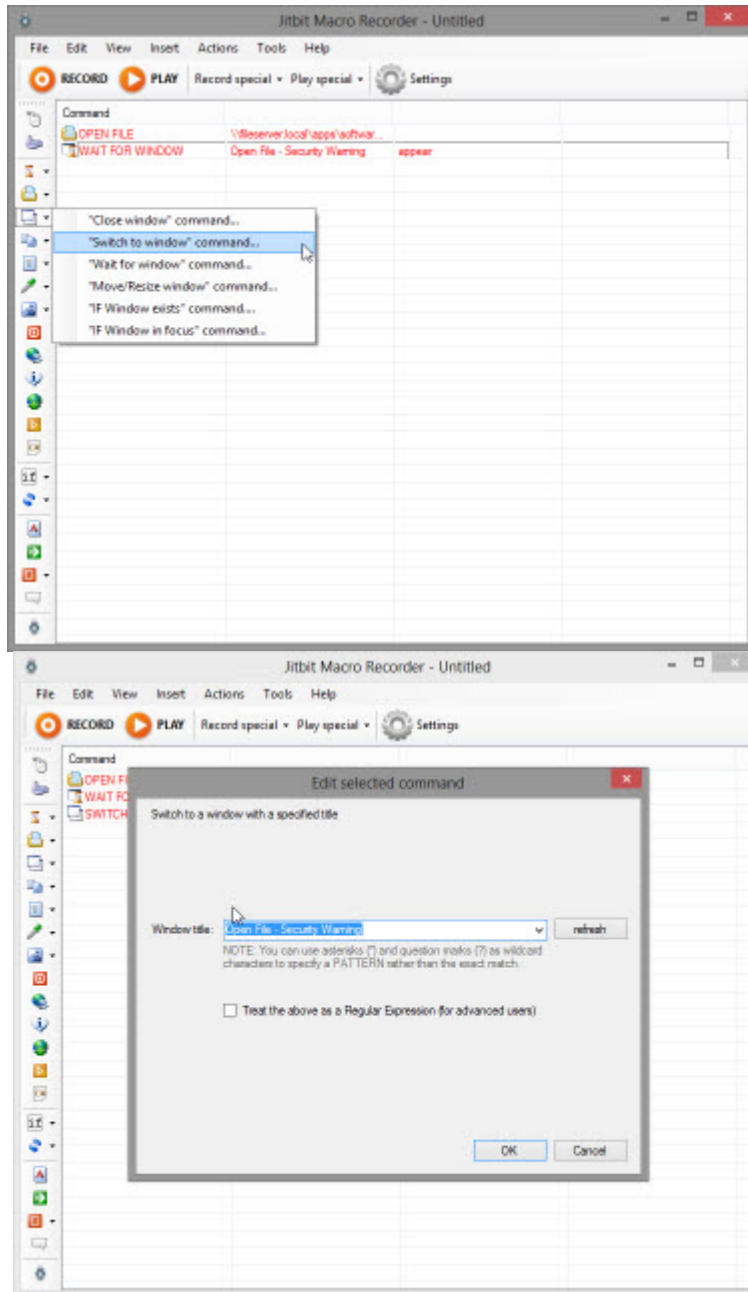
Jitbit Macro Recorder - Untitled

File Edit View Insert Actions Tools Help

RECORD PLAY Record special ▾ Play special ▾ Settings

Command

OPEN FILE \\fileserver.local\apps\softwar...

WAIT FOR WINDOW Open File - Security Warning appear

"Close window" command...
"Switch to window" command...
"Wait for window" command...
"Move/Resize window" command...
"IF Window exists" command...
"IF Window in focus" command...

Jitbit Macro Recorder - Untitled

File Edit View Insert Actions Tools Help

RECORD PLAY Record special ▾ Play special ▾ Settings

Command

OPEN FI
WAIT FO
SWITCH

Edit selected command

Switch to a window with a specified title

Window title: Open File - Security Warning refresh

NOTE: You can use asterisks (*) and question marks (?) as wildcard characters to specify a PATTERN rather than the exact match.

Treat the above as a Regular Expression (for advanced users)

OK Cancel